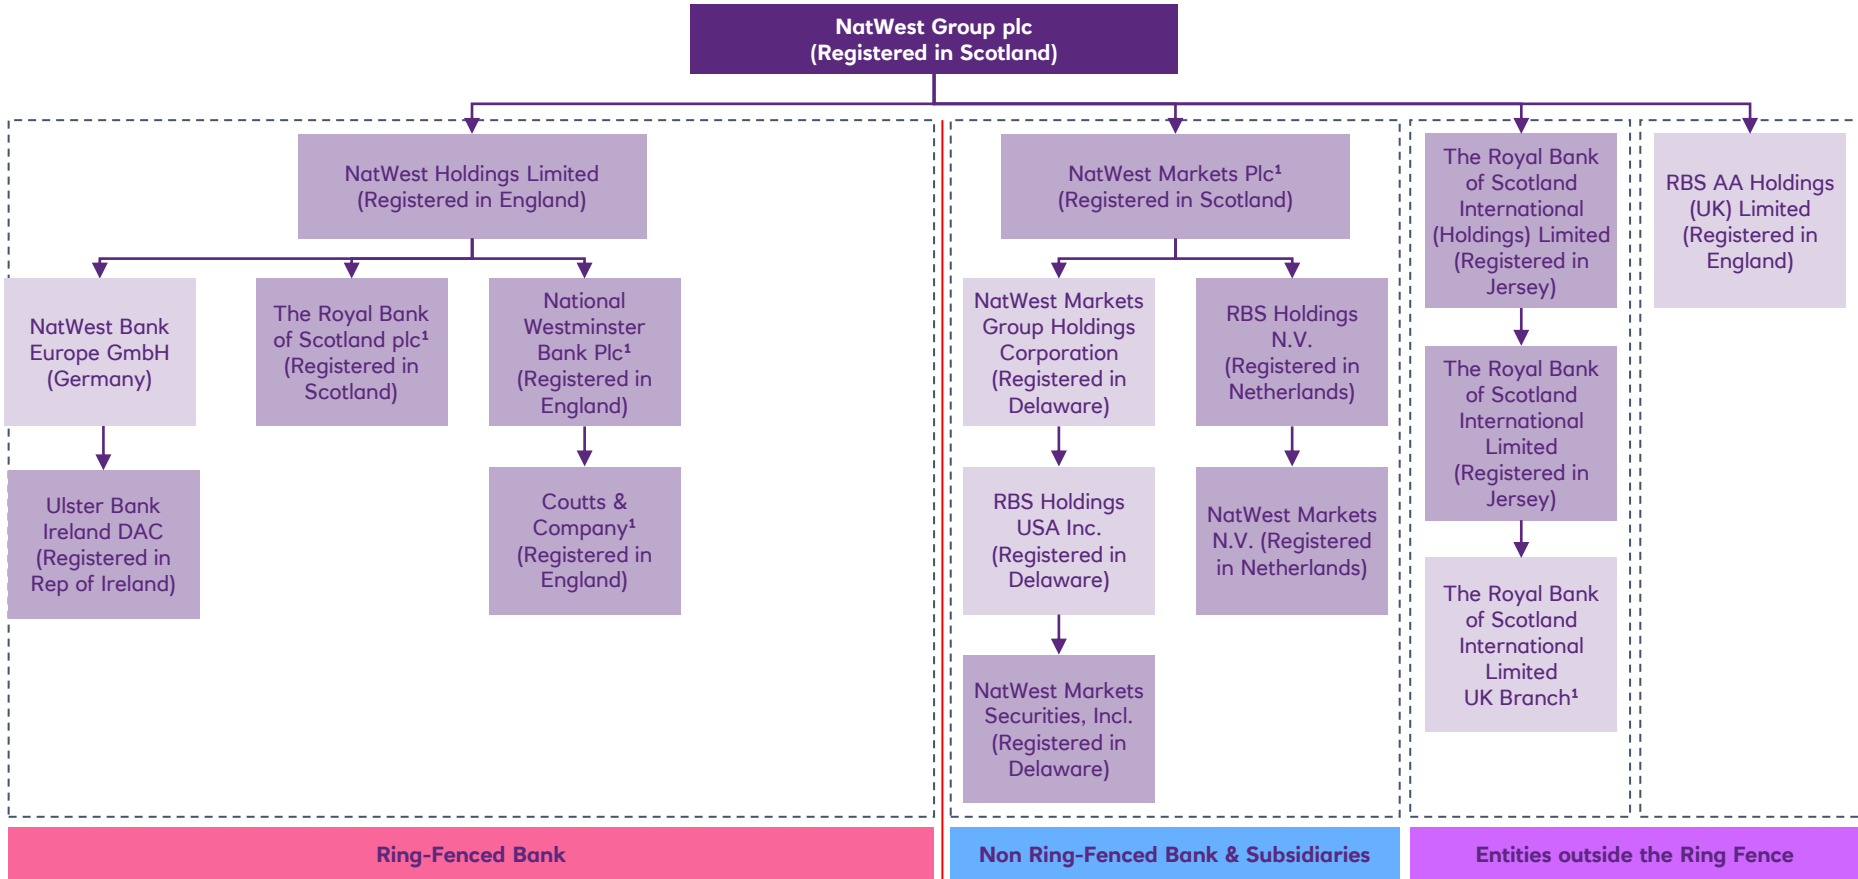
NatWest Group plc
(Registered in Scotland)

NatWest Holdings Limited
(Registered in England)

NatWest Bank Europe GmbH
(Germany)

Ulster Bank Ireland DAC
(Registered in Rep of Ireland)

The Royal Bank of Scotland plc¹
(Registered in Scotland)

National Westminster Bank Plc¹
(Registered in England)

Coutts & Company¹
(Registered in England)

NatWest Markets Plc¹
(Registered in Scotland)

NatWest Markets Group Holdings Corporation
(Registered in Delaware)

RBS Holdings USA Inc.
(Registered in Delaware)

NatWest Markets Securities, Incl.
(Registered in Delaware)

RBS Holdings N.V.
(Registered in Netherlands)

NatWest Markets N.V. (Registered in Netherlands)

The Royal Bank of Scotland International (Holdings) Limited
(Registered in Jersey)

The Royal Bank of Scotland International Limited
(Registered in Jersey)

The Royal Bank of Scotland International Limited
UK Branch¹

RBS AA Holdings (UK) Limited
(Registered in England)

Ring-Fenced Bank

Non Ring-Fenced Bank & Subsidiaries

Entities outside the Ring Fence